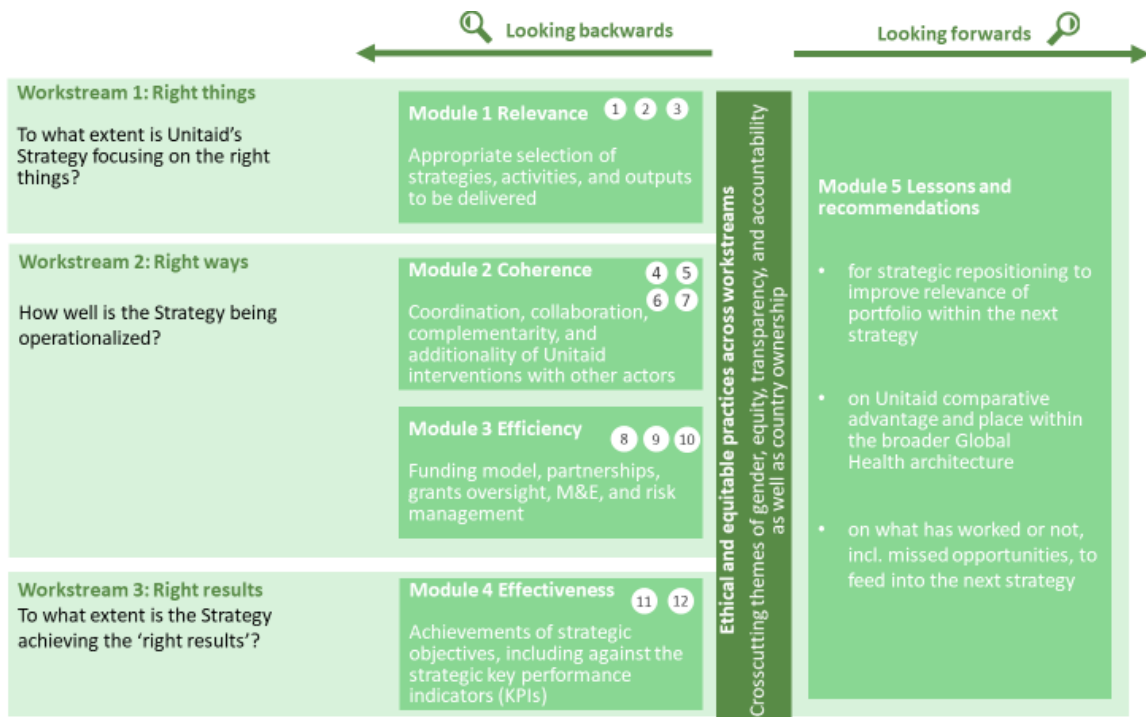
Looking backwards

Looking forwards

Workstream 1: Right things
To what extent is Unitaid's Strategy focusing on the right things?

Module 1 Relevance 1 2 3
Appropriate selection of strategies, activities, and outputs to be delivered

Workstream 2: Right ways
How well is the Strategy being operationalized?

Module 2 Coherence 4 5 6 7
Coordination, collaboration, complementarity, and additionality of Unitaid interventions with other actors

Module 3 Efficiency 8 9 10
Funding model, partnerships, grants oversight, M&E, and risk management

Workstream 3: Right results
To what extent is the Strategy achieving the 'right results'?

Module 4 Effectiveness 11 12
Achievements of strategic objectives, including against the strategic key performance indicators (KPIs)

Ethical and equitable practices across workstreams
Crosscutting themes of gender, equity, transparency, and accountability as well as country ownership

Module 5 Lessons and recommendations

• for strategic repositioning to improve relevance of portfolio within the next strategy

• on Unitaid comparative advantage and place within the broader Global Health architecture

• on what has worked or not, incl. missed opportunities, to feed into the next strategy